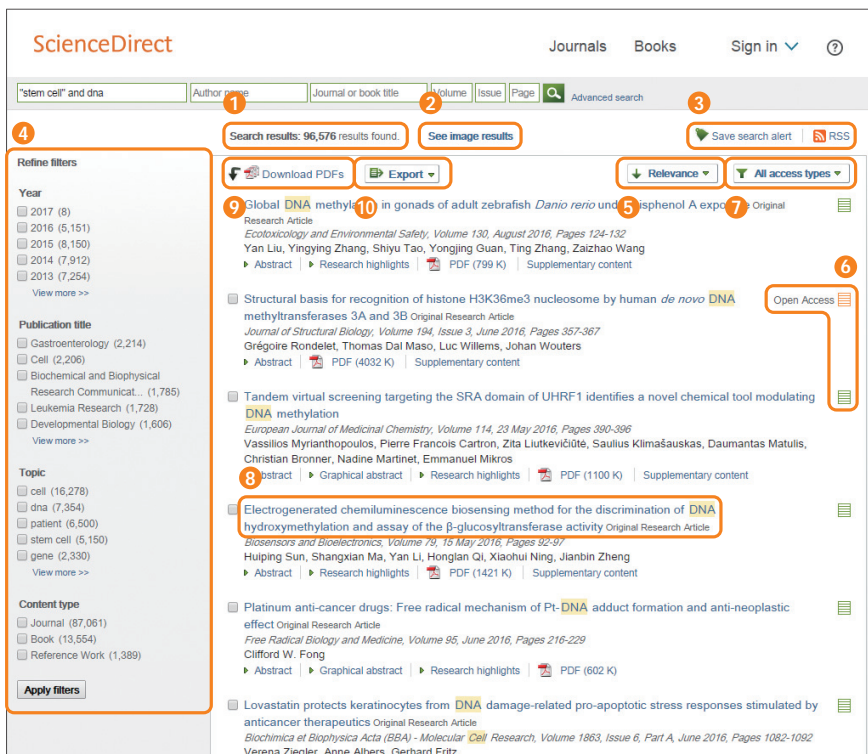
ScienceDirect

Journals Books Sign in ?

"stem cell" and dna | Author name | Journal or book title | Volume | Issue | Page | Advanced search

1 2 3

Search results: 96,576 results found. | See image results | Save search alert | RSS

4

Refine filters

Year
2017 (8)
2016 (5,151)
2015 (8,150)
2014 (7,912)
2013 (7,254)
View more >>

Publication title
Gastroenterology (2,214)
Cell (2,206)
Biochemical and Biophysical Research Communicat... (1,785)
Leukemia Research (1,728)
Developmental Biology (1,606)
View more >>

Topic
cell (16,278)
dna (7,354)
patient (6,500)
stem cell (5,150)
gene (2,330)
View more >>

Content type
Journal (87,061)
Book (13,554)
Reference Work (1,389)

Apply filters

Download PDFs | Export | 5 Relevance | 7 All access types

9 Global DNA methyla 10 in gonads of adult zebrafish Danio rerio und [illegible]isphenol A expo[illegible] Original Research Article
Ecotoxicology and Environmental Safety, Volume 130, August 2016, Pages 124-132
Yan Liu, Yingying Zhang, Shiyu Tao, Yongjing Guan, Ting Zhang, Zaizhao Wang
Abstract | Research highlights | PDF (799 K) | Supplementary content

6

Structural basis for recognition of histone H3K36me3 nucleosome by human de novo DNA methyltransferases 3A and 3B Original Research Article | Open Access
Journal of Structural Biology, Volume 194, Issue 3, June 2016, Pages 357-367
Grégoire Rondelet, Thomas Dal Maso, Luc Willems, Johan Wouters
Abstract | PDF (4032 K) | Supplementary content

Tandem virtual screening targeting the SRA domain of UHRF1 identifies a novel chemical tool modulating DNA methylation
European Journal of Medicinal Chemistry, Volume 114, 23 May 2016, Pages 390-396
Vassilios Myrianthopoulos, Pierre Francois Cartron, Zita Liutkevičiūtė, Saulius Klimašauskas, Daumantas Matulis, Christian Bronner, Nadine Martinet, Emmanuel Mikros
8 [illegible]stract | Graphical abstract | Research highlights | PDF (1100 K) | Supplementary content

Electrogenerated chemiluminescence biosensing method for the discrimination of DNA hydroxymethylation and assay of the β-glucosyltransferase activity Original Research Article
Biosensors and Bioelectronics, Volume 79, 15 May 2016, Pages 92-97
Huiping Sun, Shangxian Ma, Yan Li, Honglan Qi, Xiaohui Ning, Jianbin Zheng
Abstract | Research highlights | PDF (1421 K) | Supplementary content

Platinum anti-cancer drugs: Free radical mechanism of Pt-DNA adduct formation and anti-neoplastic effect Original Research Article
Free Radical Biology and Medicine, Volume 95, June 2016, Pages 216-229
Clifford W. Fong
Abstract | Graphical abstract | Research highlights | PDF (602 K)

Lovastatin protects keratinocytes from DNA damage-related pro-apoptotic stress responses stimulated by anticancer therapeutics Original Research Article
Biochimica et Biophysica Acta (BBA) - Molecular Cell Research, Volume 1863, Issue 6, Part A, June 2016, Pages 1082-1092
Verena Ziegler, Anne Albers, Gerhard Fritz